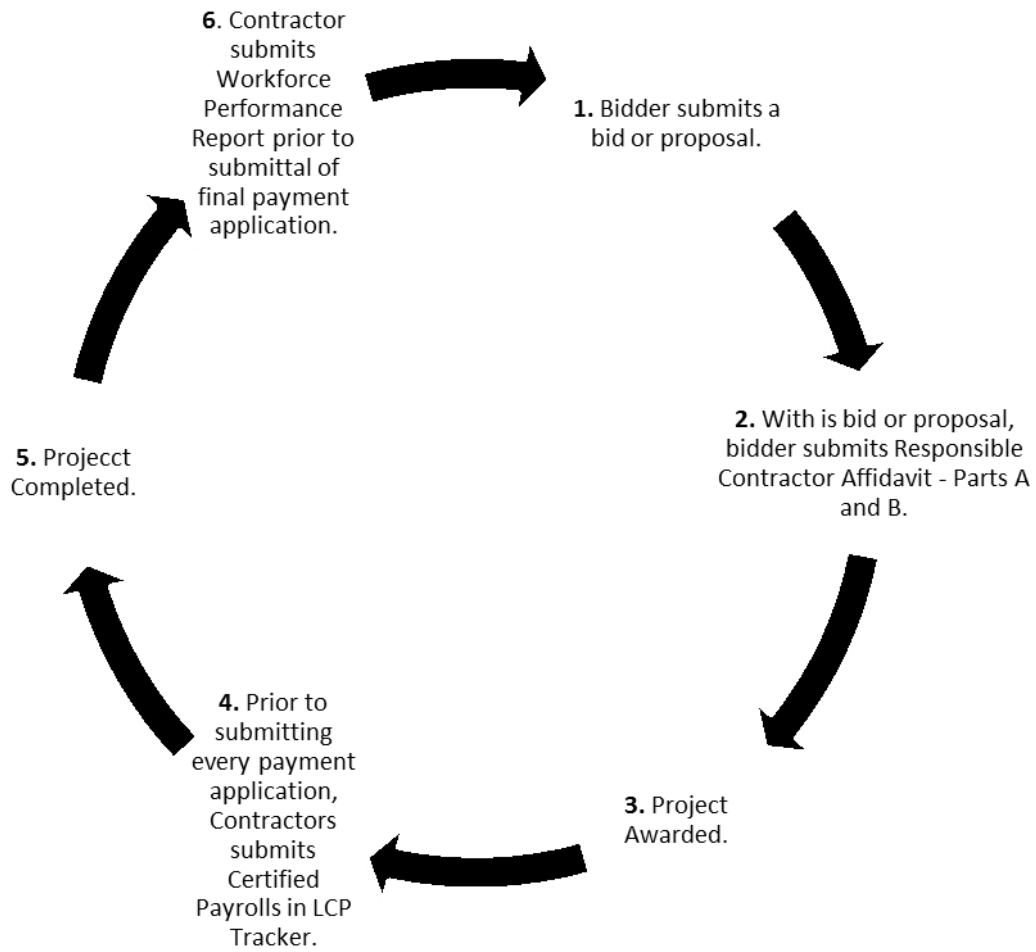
**6**. Contractor submits Workforce Performance Report prior to submittal of final payment application.

**1.** Bidder submits a bid or proposal.

**2.** With is bid or proposal, bidder submits Responsible Contractor Affidavit - Parts A and B.

**3.** Project Awarded.

**4.** Prior to submitting every payment application, Contractors submits Certified Payrolls in LCP Tracker.

**5.** Projecct Completed.